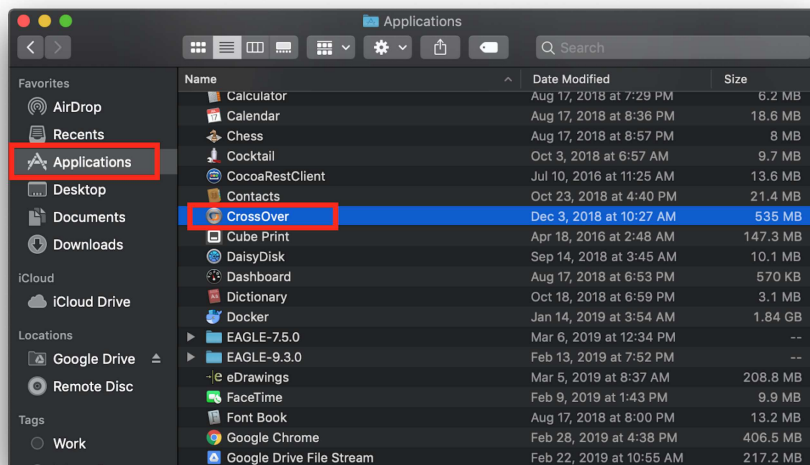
Applications

Search

Favorites
AirDrop
Recents
Applications
Desktop
Documents
Downloads
iCloud
iCloud Drive
Locations
Google Drive
Remote Disc
Tags
Work

| Name | Date Modified | Size |
|---|---|---|
| Calculator | Aug 17, 2018 at 7:29 PM | 6.2 MB |
| Calendar | Aug 17, 2018 at 8:36 PM | 18.6 MB |
| Chess | Aug 17, 2018 at 8:57 PM | 8 MB |
| Cocktail | Oct 3, 2018 at 6:57 AM | 9.7 MB |
| CocoaRestClient | Jul 10, 2016 at 11:25 AM | 13.6 MB |
| Contacts | Oct 23, 2018 at 4:40 PM | 21.4 MB |
| CrossOver | Dec 3, 2018 at 10:27 AM | 535 MB |
| Cube Print | Apr 18, 2016 at 2:48 AM | 147.3 MB |
| DaisyDisk | Sep 14, 2018 at 3:45 AM | 10.1 MB |
| Dashboard | Aug 17, 2018 at 6:53 PM | 570 KB |
| Dictionary | Oct 18, 2018 at 6:59 PM | 3.1 MB |
| Docker | Jan 14, 2019 at 3:54 AM | 1.84 GB |
| EAGLE-7.5.0 | Mar 6, 2019 at 12:34 PM | -- |
| EAGLE-9.3.0 | Feb 13, 2019 at 7:52 PM | -- |
| eDrawings | Mar 5, 2019 at 8:37 AM | 208.8 MB |
| FaceTime | Feb 9, 2019 at 1:43 PM | 9.9 MB |
| Font Book | Aug 17, 2018 at 8:00 PM | 13.2 MB |
| Google Chrome | Feb 28, 2019 at 4:38 PM | 406.5 MB |
| Google Drive File Stream | Feb 22, 2019 at 10:55 AM | 217.2 MB |